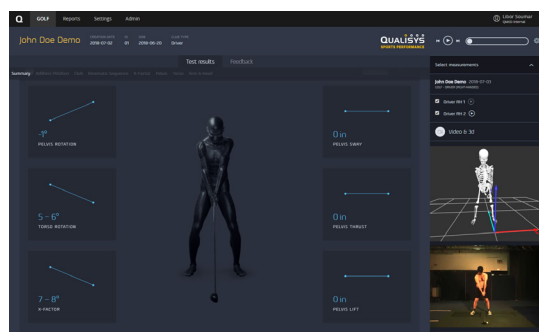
Q GOLF Reports Settings Admin

Lübor Sourmar

John Doe Demo 2018-07-02 01 2018-06-20 Driver

QUALISYS SPORTS PERFORMANCE

Test results Feedback

Summary

Select measurements

John Doe Demo 2018-07-02

Driver RH 1

Driver RH 2

Video & 3D

$-1°$
PELVIS ROTATION

0 in
PELVIS SWAY

$5 - 6°$
TORSO ROTATION

0 in
PELVIS THRUST

$7 - 8°$
X-FACTOR

0 in
PELVIS LIFT